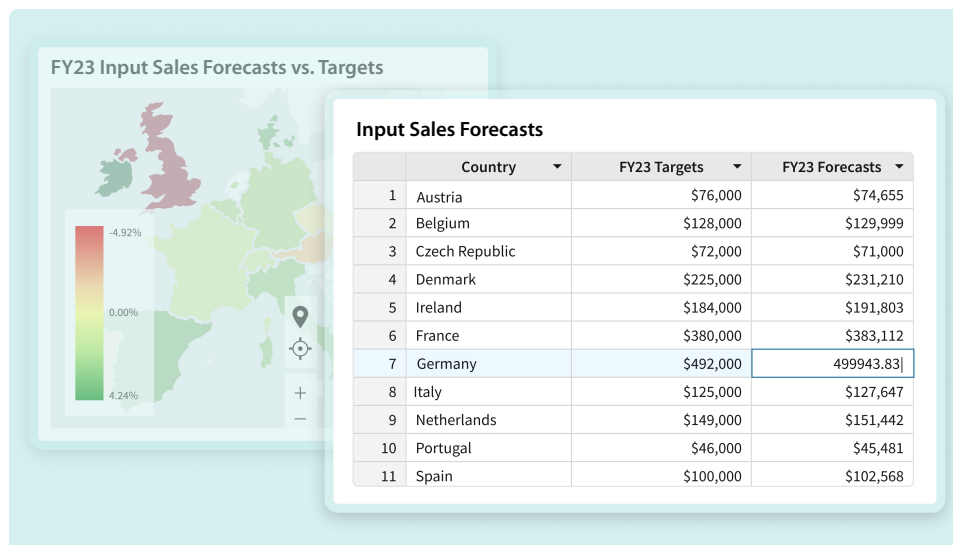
FY23 Input Sales Forecasts vs. Targets

-4.92%

0.00%

4.24%

+

−

Input Sales Forecasts

| | Country | FY23 Targets | FY23 Forecasts |
|---|---|---|---|
| 1 | Austria | $76,000 | $74,655 |
| 2 | Belgium | $128,000 | $129,999 |
| 3 | Czech Republic | $72,000 | $71,000 |
| 4 | Denmark | $225,000 | $231,210 |
| 5 | Ireland | $184,000 | $191,803 |
| 6 | France | $380,000 | $383,112 |
| 7 | Germany | $492,000 | 499943.83 |
| 8 | Italy | $125,000 | $127,647 |
| 9 | Netherlands | $149,000 | $151,442 |
| 10 | Portugal | $46,000 | $45,481 |
| 11 | Spain | $100,000 | $102,568 |